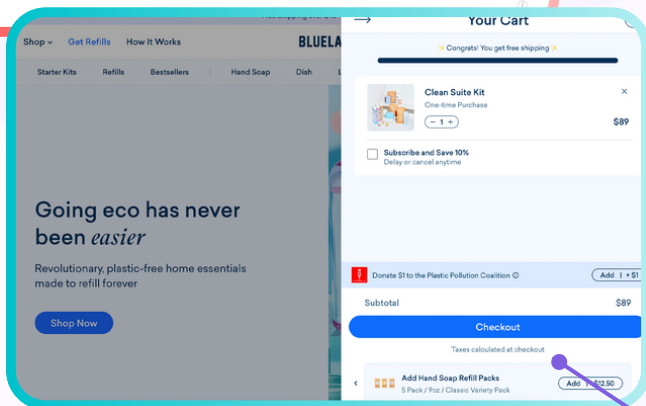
Shop ⌄ Get Refills How It Works BLUELA

Starter Kits Refills Bestsellers Hand Soap Dish

Going eco has never been *easier*

Revolutionary, plastic-free home essentials made to refill forever

Shop Now

Your Cart

✨ Congrats! You get free shipping ✨

Clean Suite Kit
One-time Purchase
− 1 +
$89
×

Subscribe and Save 10%
Delay or cancel anytime

Donate $1 to the Plastic Pollution Coalition ⓘ
Add | + $1

Subtotal $89

Checkout

Taxes calculated at checkout

Add Hand Soap Refill Packs
5 Pack / 9oz / Classic Variety Pack
Add | + $12.50